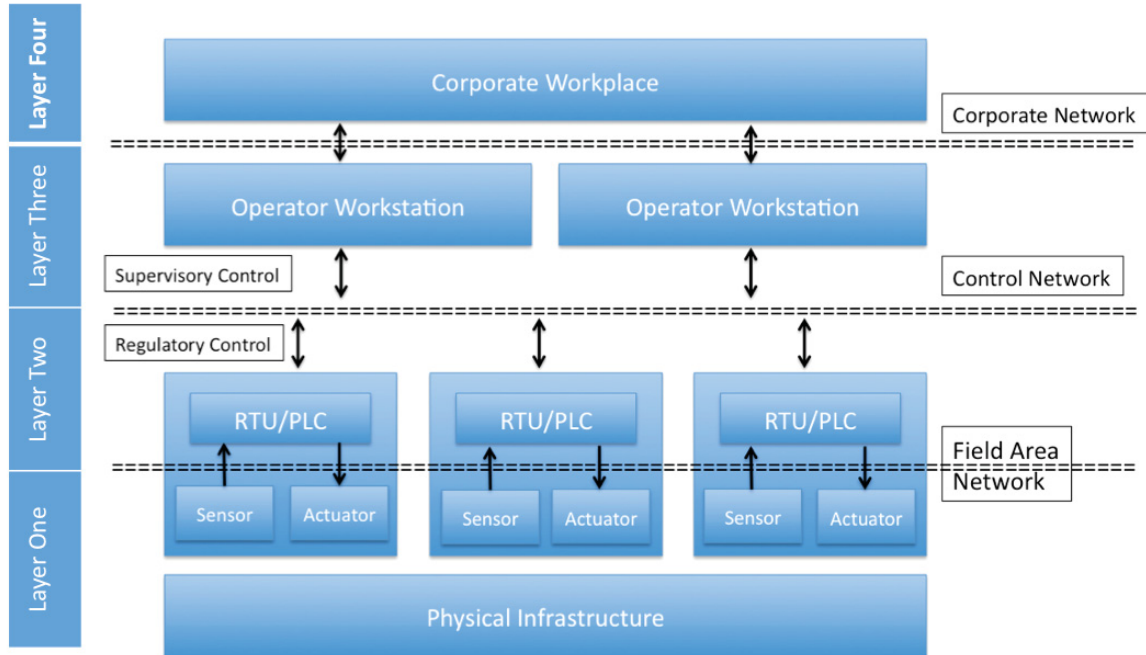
Layer Four

Corporate Workplace

Corporate Network

Layer Three

Operator Workstation

Operator Workstation

Supervisory Control

Control Network

Layer Two

Regulatory Control

RTU/PLC

RTU/PLC

RTU/PLC

Field Area Network

Layer One

Sensor

Actuator

Sensor

Actuator

Sensor

Actuator

Physical Infrastructure